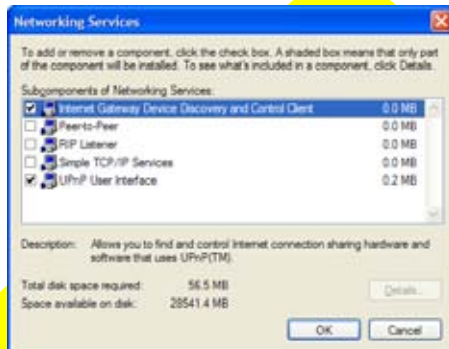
Networking Services

To add or remove a component, click the check box. A shaded box means that only part of the component will be installed. To see what's included in a component, click Details.

Subcomponents of Networking Services:

| | | |
|---|---|---|
| ☑ | Internet Gateway Device Discovery and Control Client | 0.0 MB |
| ☐ | Peer-to-Peer | 0.0 MB |
| ☐ | RIP Listener | 0.0 MB |
| ☐ | Simple TCP/IP Services | 0.0 MB |
| ☑ | UPnP User Interface | 0.2 MB |

Description: Allows you to find and control Internet connection sharing hardware and software that uses UPnP(TM).

Total disk space required: 56.5 MB
Space available on disk: 28541.4 MB

Details...

OK Cancel